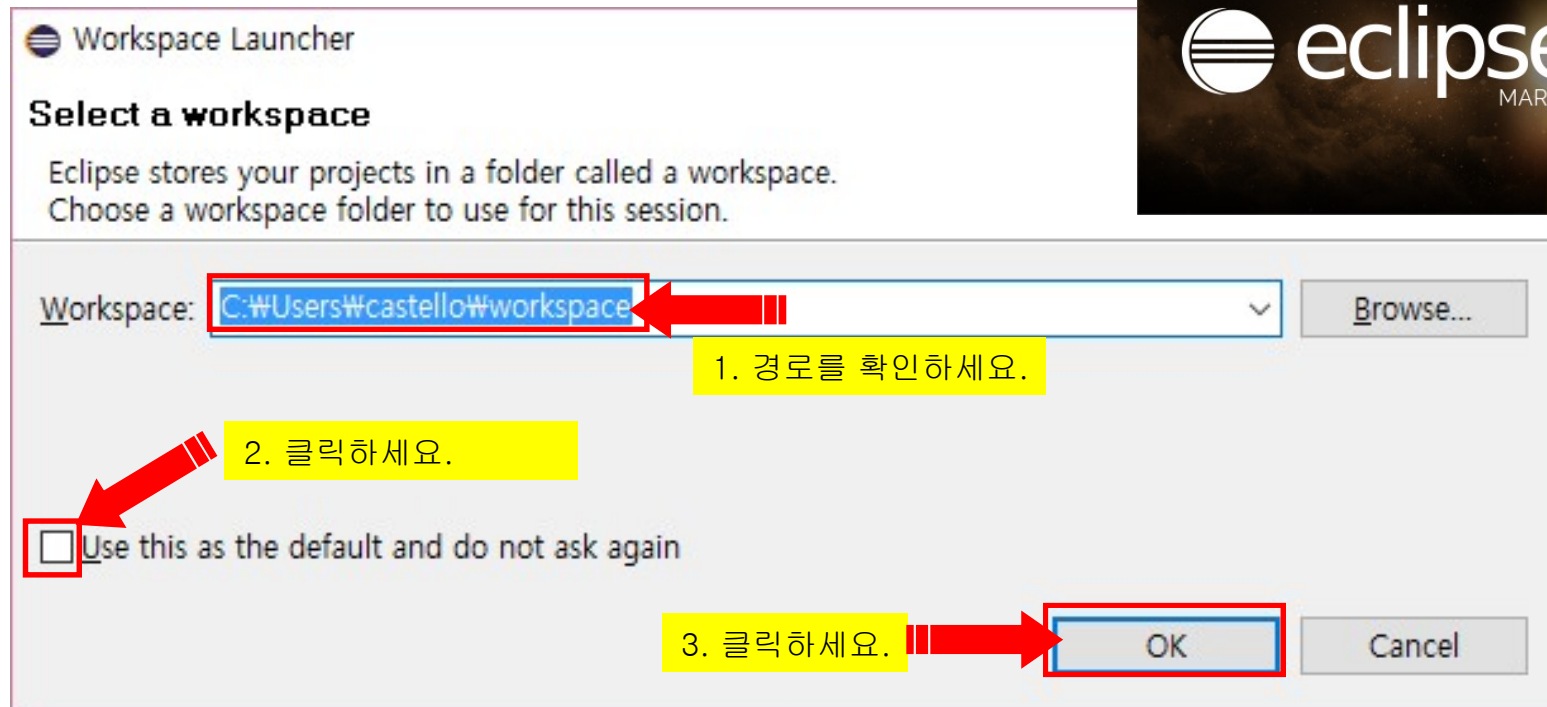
Workspace Launcher

eclipse
MAR

Select a workspace

Eclipse stores your projects in a folder called a workspace.
Choose a workspace folder to use for this session.

Workspace: C:₩Users₩castello₩workspace

Browse...

1. 경로를 확인하세요.

2. 클릭하세요.

Use this as the default and do not ask again

3. 클릭하세요.

OK

Cancel